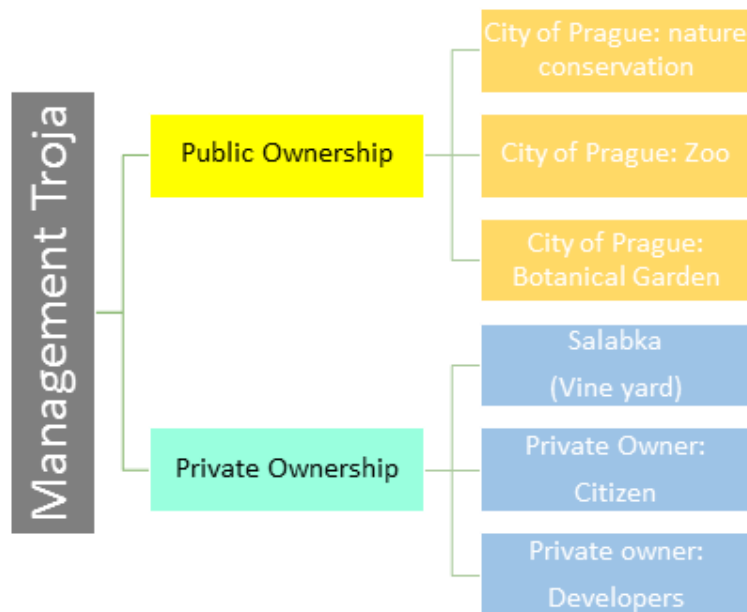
Management Troja

Public Ownership

City of Prague: nature conservation

City of Prague: Zoo

City of Prague: Botanical Garden

Private Ownership

Salabka

(Vine yard)

Private Owner: Citizen

Private owner: Developers